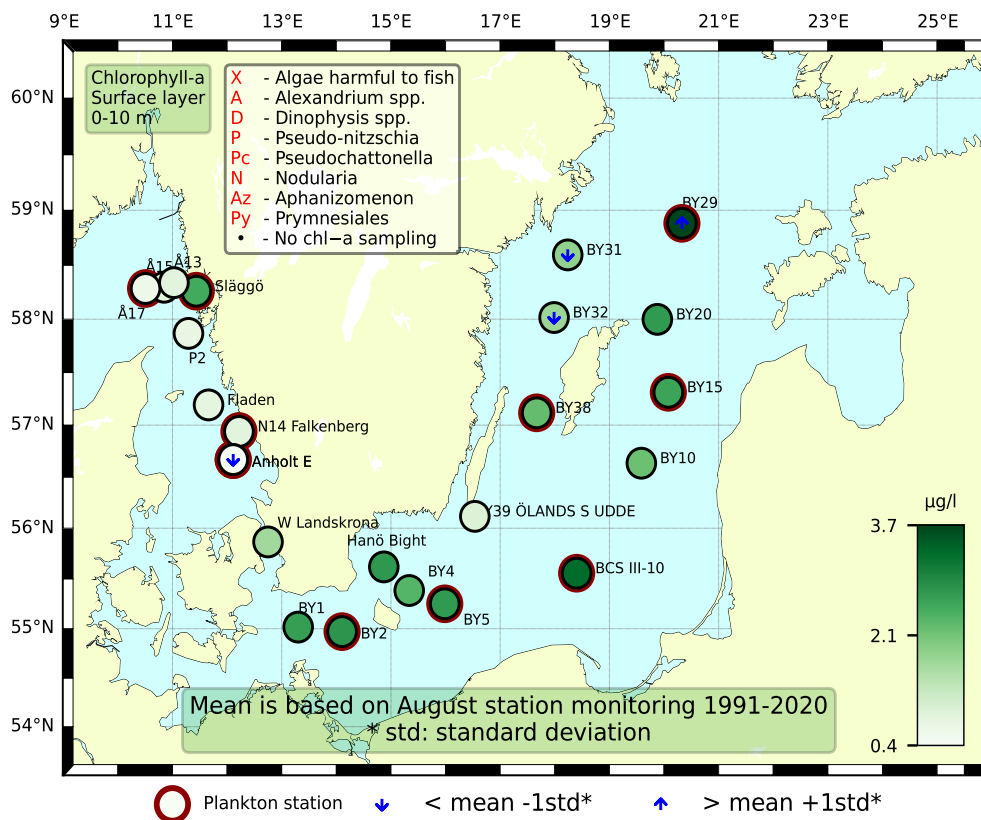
9°E 11°E 13°E 15°E 17°E 19°E 21°E 23°E 25°E

60°N
59°N
58°N
57°N
56°N
55°N
54°N

Chlorophyll-a
Surface layer
0-10 m

X - Algae harmful to fish
A - Alexandrium spp.
D - Dinophysis spp.
P - Pseudo-nitzschia
Pc - Pseudochattonella
N - Nodularia
Az - Aphanizomenon
Py - Prymnesiales
• - No chl−a sampling

BY29
BY31
Å15
Å13
Släggö
Å17
BY32
BY20
P2
BY15
Fladen
BY38
N14 Falkenberg
Anholt E
BY10
Y39 ÖLANDS S UDDE
W Landskrona
Hanö Bight
BCS III-10
BY4
BY1
BY5
BY2

µg/l
3.7
2.1
0.4

Mean is based on August station monitoring 1991-2020
* std: standard deviation

Plankton station
< mean -1std*
> mean +1std*